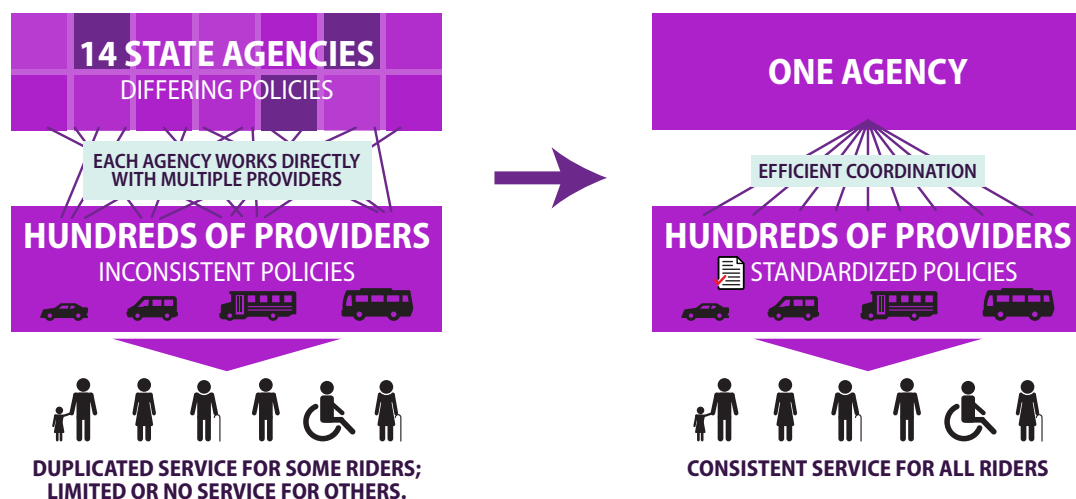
14 STATE AGENCIES
DIFFERING POLICIES

EACH AGENCY WORKS DIRECTLY WITH MULTIPLE PROVIDERS

HUNDREDS OF PROVIDERS
INCONSISTENT POLICIES

DUPLICATED SERVICE FOR SOME RIDERS; LIMITED OR NO SERVICE FOR OTHERS.

ONE AGENCY

EFFICIENT COORDINATION

HUNDREDS OF PROVIDERS
STANDARDIZED POLICIES

CONSISTENT SERVICE FOR ALL RIDERS